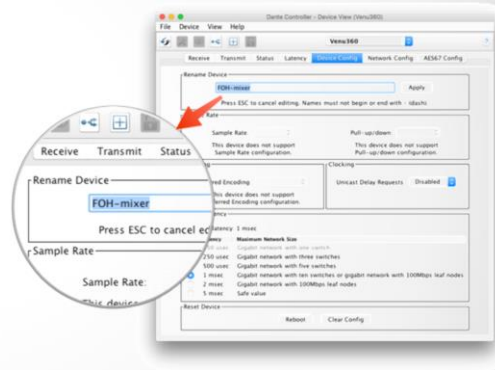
Dante Controller - Device View (Venu360)

File Device View Help

Venu360

Receive Transmit Status Latency Device Config Network Config AES67 Config

Rename Device

FOH-mixer

Apply

Press ESC to cancel editing. Names must not begin or end with - (dashes

Rate

Sample Rate

Pull-up/down

This device does not support Sample Rate configuration.

This device does not support Pull-up/down configuration.

red Encoding

This device does not support red Encoding configuration.

Clocking

Unicast Delay Requests

Disabled

ncy

atency 1 msec

Latency Maximum Network Size

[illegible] Gigabit network with one switch

250 usec Gigabit network with three switches

500 usec Gigabit network with five switches

1 msec Gigabit network with ten switches or gigabit network with 100Mbps leaf nodes

2 msec Gigabit network with 100Mbps leaf nodes

5 msec Safe value

Reset Device

Reboot

Clear Config

Receive Transmit Status

Rename Device

FOH-mixer

Press ESC to cancel ed

Sample Rate

Sample Rate:

This device